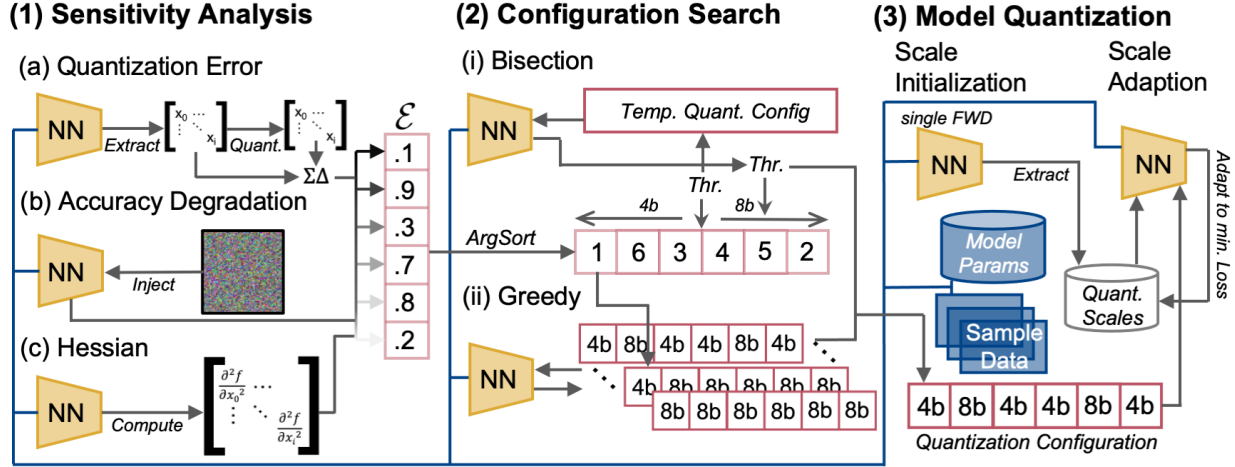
(1) Sensitivity Analysis

(a) Quantization Error

NN

Extract

$\begin{bmatrix} x_0 & \cdots \\ \vdots & x_i \end{bmatrix}$

Quant.

$\begin{bmatrix} x_0 & \cdots \\ \vdots & x_i \end{bmatrix}$

ΣΔ

(b) Accuracy Degradation

NN

Inject

(c) Hessian

NN

Compute

$\begin{bmatrix} \frac{\partial^2 f}{\partial x_0^2} & \cdots \\ \vdots & \frac{\partial^2 f}{\partial x_i^2} \end{bmatrix}$

$\mathcal{E}$

| .1 |
|---|
| .9 |
| .3 |
| .7 |
| .8 |
| .2 |

(2) Configuration Search

(i) Bisection

NN

Temp. Quant. Config

Thr.

Thr.

4b

8b

ArgSort

| 1 | 6 | 3 | 4 | 5 | 2 |
|---|---|---|---|---|---|

(ii) Greedy

NN

| 4b | 8b | 4b | 4b | 8b | 4b |
|---|---|---|---|---|---|

| 4b | 8b | 8b | 8b | 8b | 8b |
|---|---|---|---|---|---|

| 8b | 8b | 8b | 8b | 8b | 8b |
|---|---|---|---|---|---|

(3) Model Quantization

Scale Initialization

Scale Adaption

single FWD

NN

Extract

NN

Adapt to min. Loss

Model Params

Sample Data

Quant. Scales

| 4b | 8b | 4b | 4b | 8b | 4b |
|---|---|---|---|---|---|

Quantization Configuration